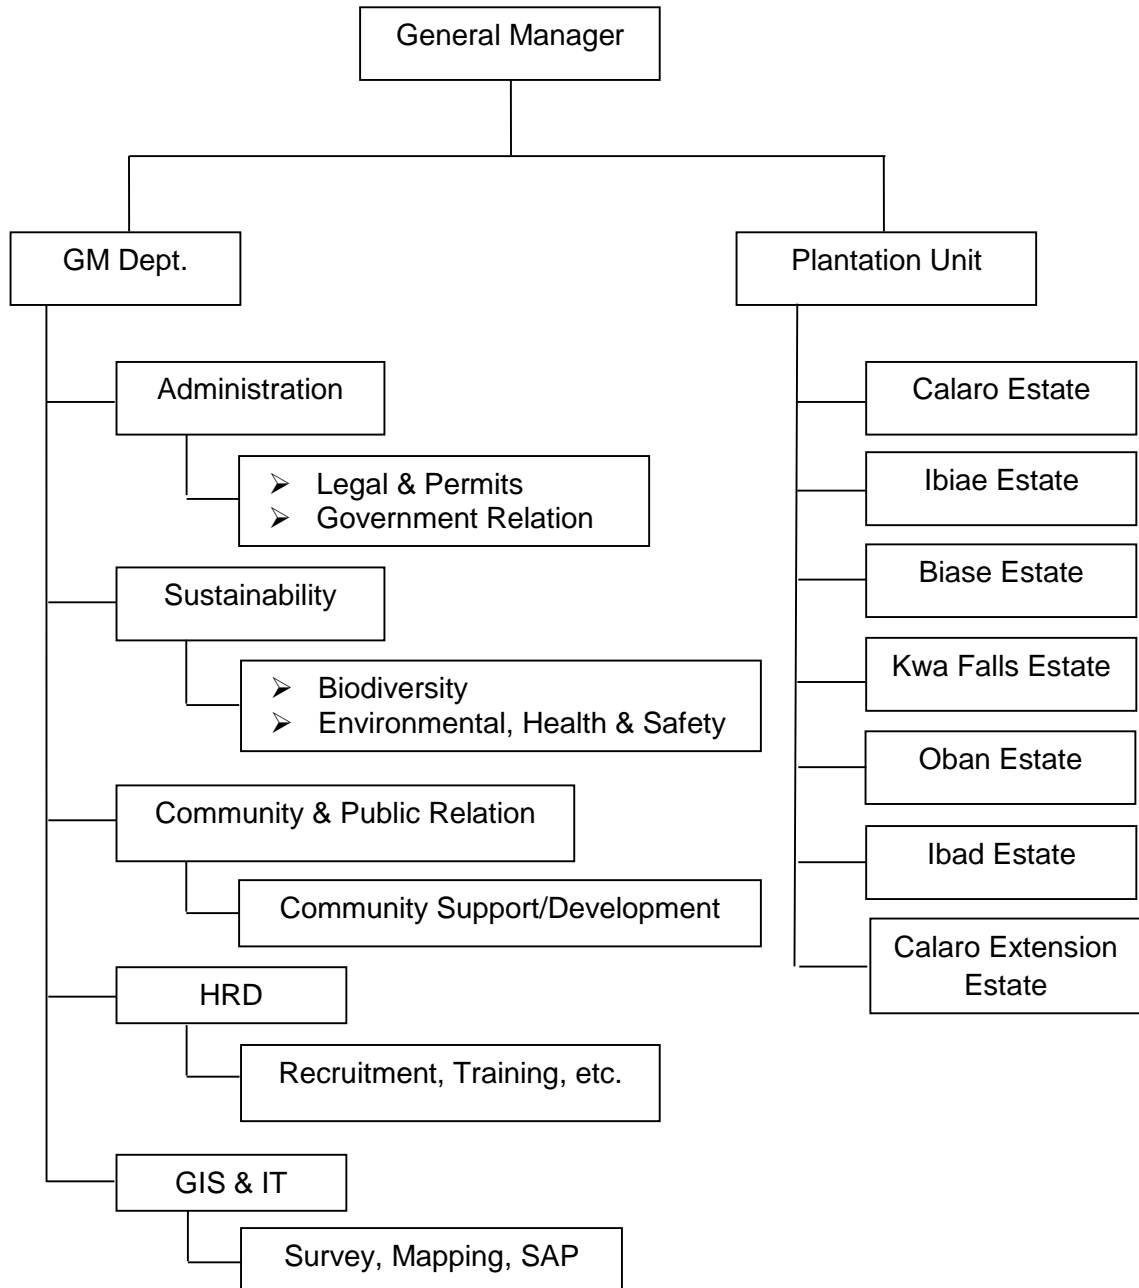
General Manager

GM Dept.

Plantation Unit

Administration

➢ Legal & Permits
➢ Government Relation

Sustainability

➢ Biodiversity
➢ Environmental, Health & Safety

Community & Public Relation

Community Support/Development

HRD

Recruitment, Training, etc.

GIS & IT

Survey, Mapping, SAP

Calaro Estate

Ibiae Estate

Biase Estate

Kwa Falls Estate

Oban Estate

Ibad Estate

Calaro Extension Estate